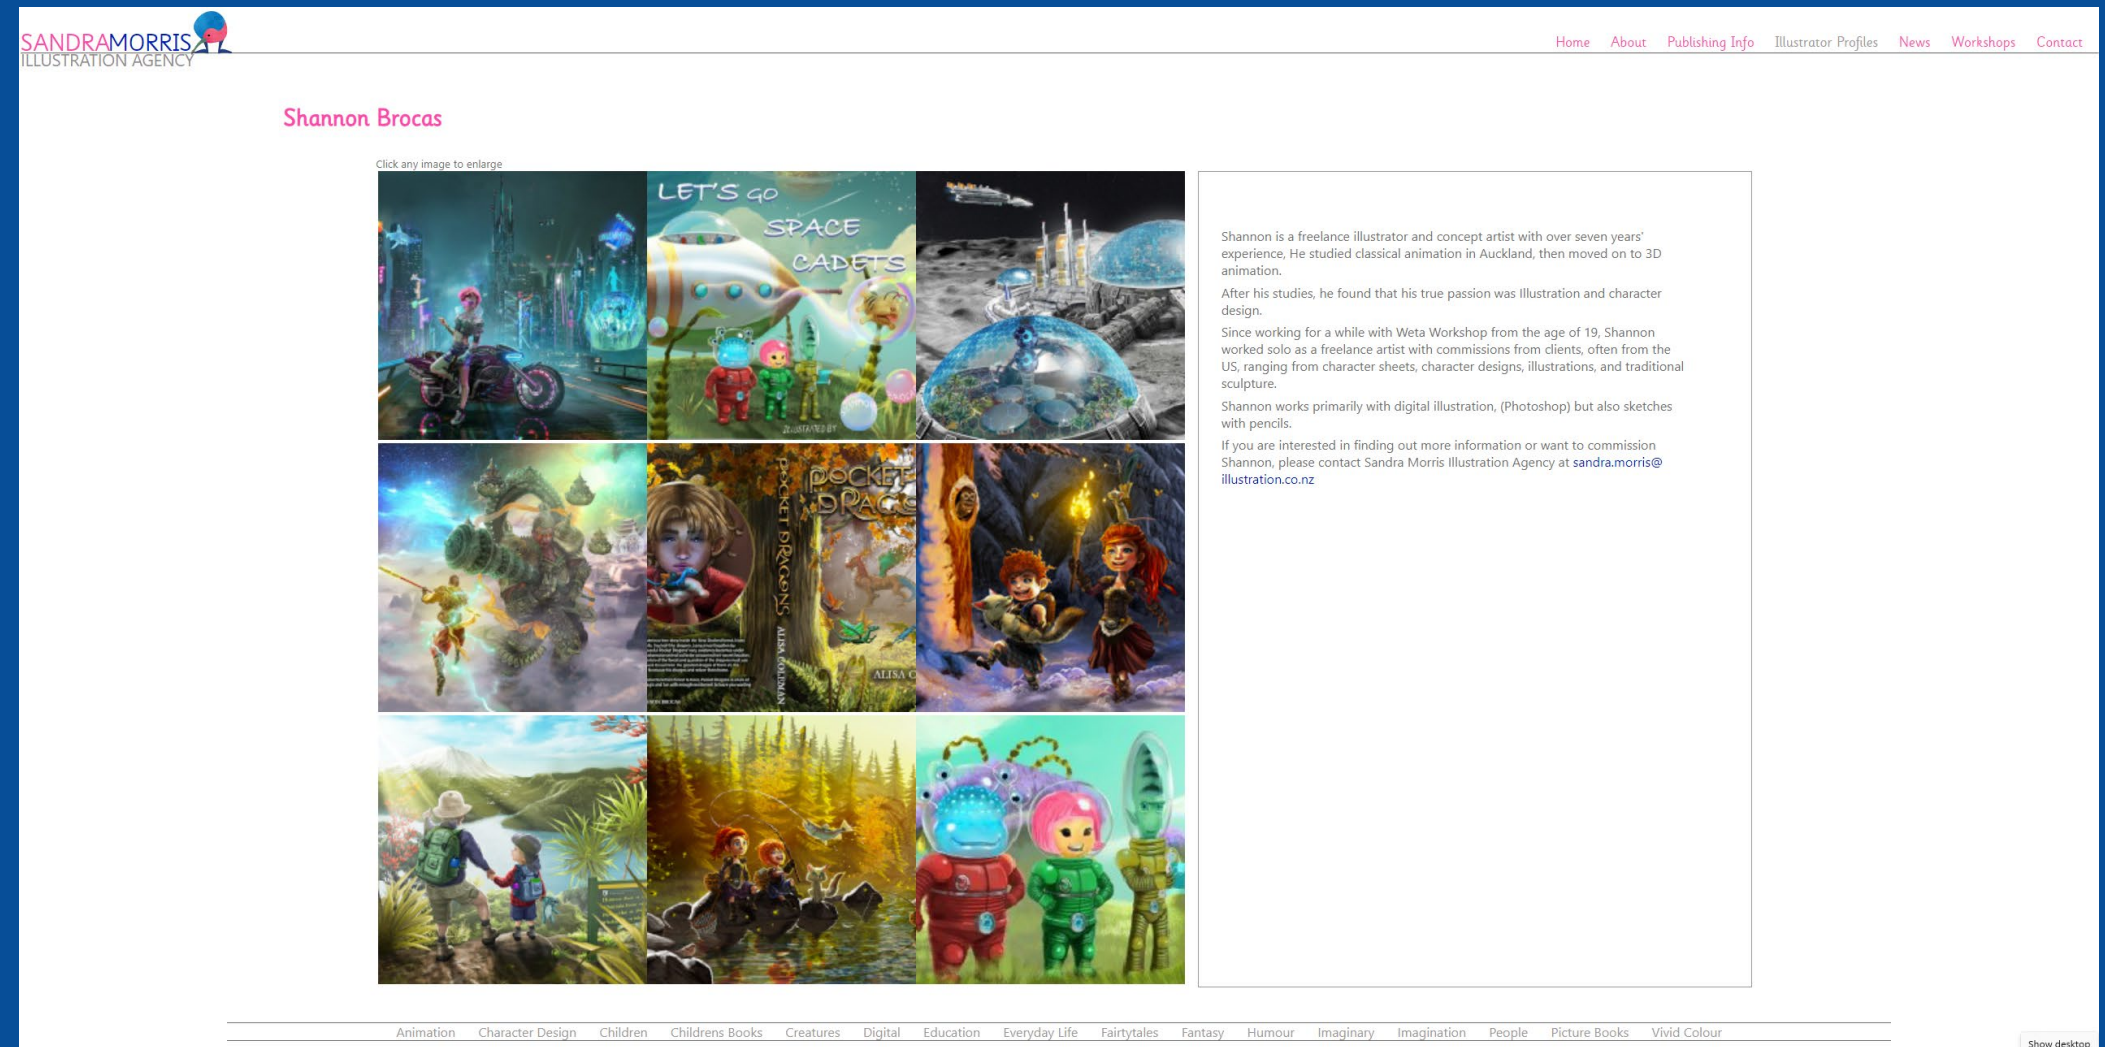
SANDRAMORRIS
ILLUSTRATION AGENCY

Home About Publishing Info Illustrator Profiles News Workshops Contact

Shannon Brocas

Click any image to enlarge

LET'S GO SPACE CADETS

POCKET DRAGONS

ALISA COLEMAN

Shannon is a freelance illustrator and concept artist with over seven years' experience, He studied classical animation in Auckland, then moved on to 3D animation.

After his studies, he found that his true passion was Illustration and character design.

Since working for a while with Weta Workshop from the age of 19, Shannon worked solo as a freelance artist with commissions from clients, often from the US, ranging from character sheets, character designs, illustrations, and traditional sculpture.

Shannon works primarily with digital illustration, (Photoshop) but also sketches with pencils.

If you are interested in finding out more information or want to commission Shannon, please contact Sandra Morris Illustration Agency at sandra.morris@illustration.co.nz

Animation Character Design Children Childrens Books Creatures Digital Education Everyday Life Fairytales Fantasy Humour Imaginary Imagination People Picture Books Vivid Colour

Show desktop